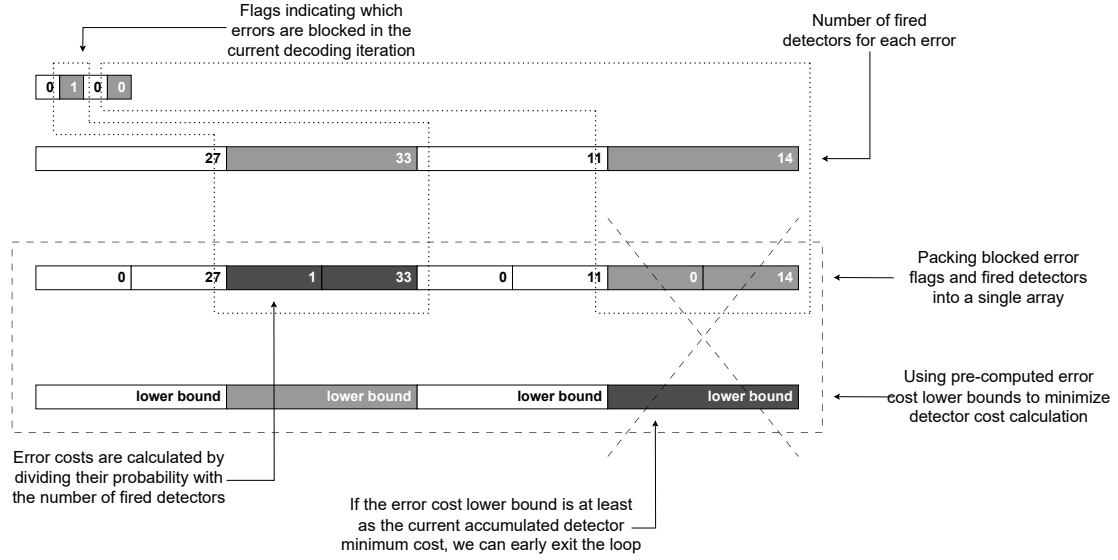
Flags indicating which errors are blocked in the current decoding iteration

Number of fired detectors for each error

0 1 0 0

27 33 11 14

Packing blocked error flags and fired detectors into a single array

0 27 1 33 0 11 0 14

Using pre-computed error cost lower bounds to minimize detector cost calculation

lower bound lower bound lower bound lower bound

Error costs are calculated by dividing their probability with the number of fired detectors

If the error cost lower bound is at least as the current accumulated detector minimum cost, we can early exit the loop